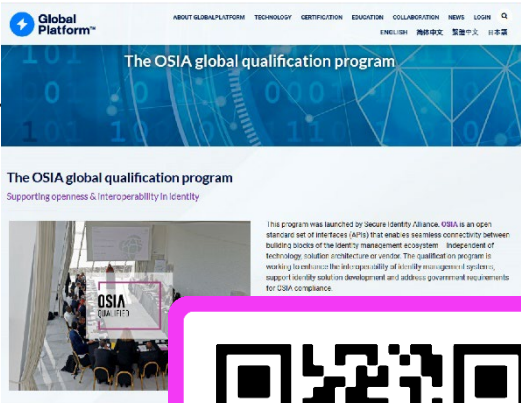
Global Platform™

ABOUT GLOBALPLATFORM TECHNOLOGY CERTIFICATION EDUCATION COLLABORATION NEWS LOGIN

ENGLISH 簡體中文 繁體中文 日本語

The OSIA global qualification program

The OSIA global qualification program

Supporting openness & interoperability in identity

OSIA QUALIFIED

This program was launched by Secure Identity Alliance. OSIA is an open standard set of interfaces (APIs) that enables seamless connectivity between building blocks of the identity management ecosystem – independent of technology, solution architecture or vendor. The qualification program is working to enhance the interoperability of identity management systems, support identity solution development and address government requirements for OSIA compliance.